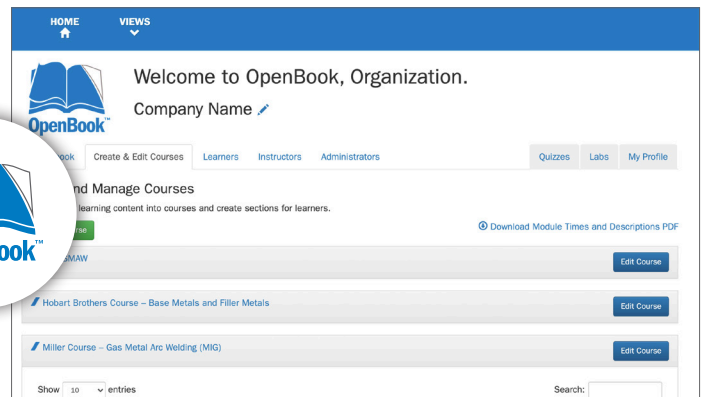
HOME

VIEWS

OpenBook™

Welcome to OpenBook, Organization.

Company Name

ook

Create & Edit Courses

Learners

Instructors

Administrators

Quizzes

Labs

My Profile

nd Manage Courses

learning content into courses and create sections for learners.

rse

Download Module Times and Descriptions PDF

SMAW

Edit Course

Hobart Brothers Course – Base Metals and Filler Metals

Edit Course

Miller Course – Gas Metal Arc Welding (MIG)

Edit Course

Show 10 entries

Search:

ook™